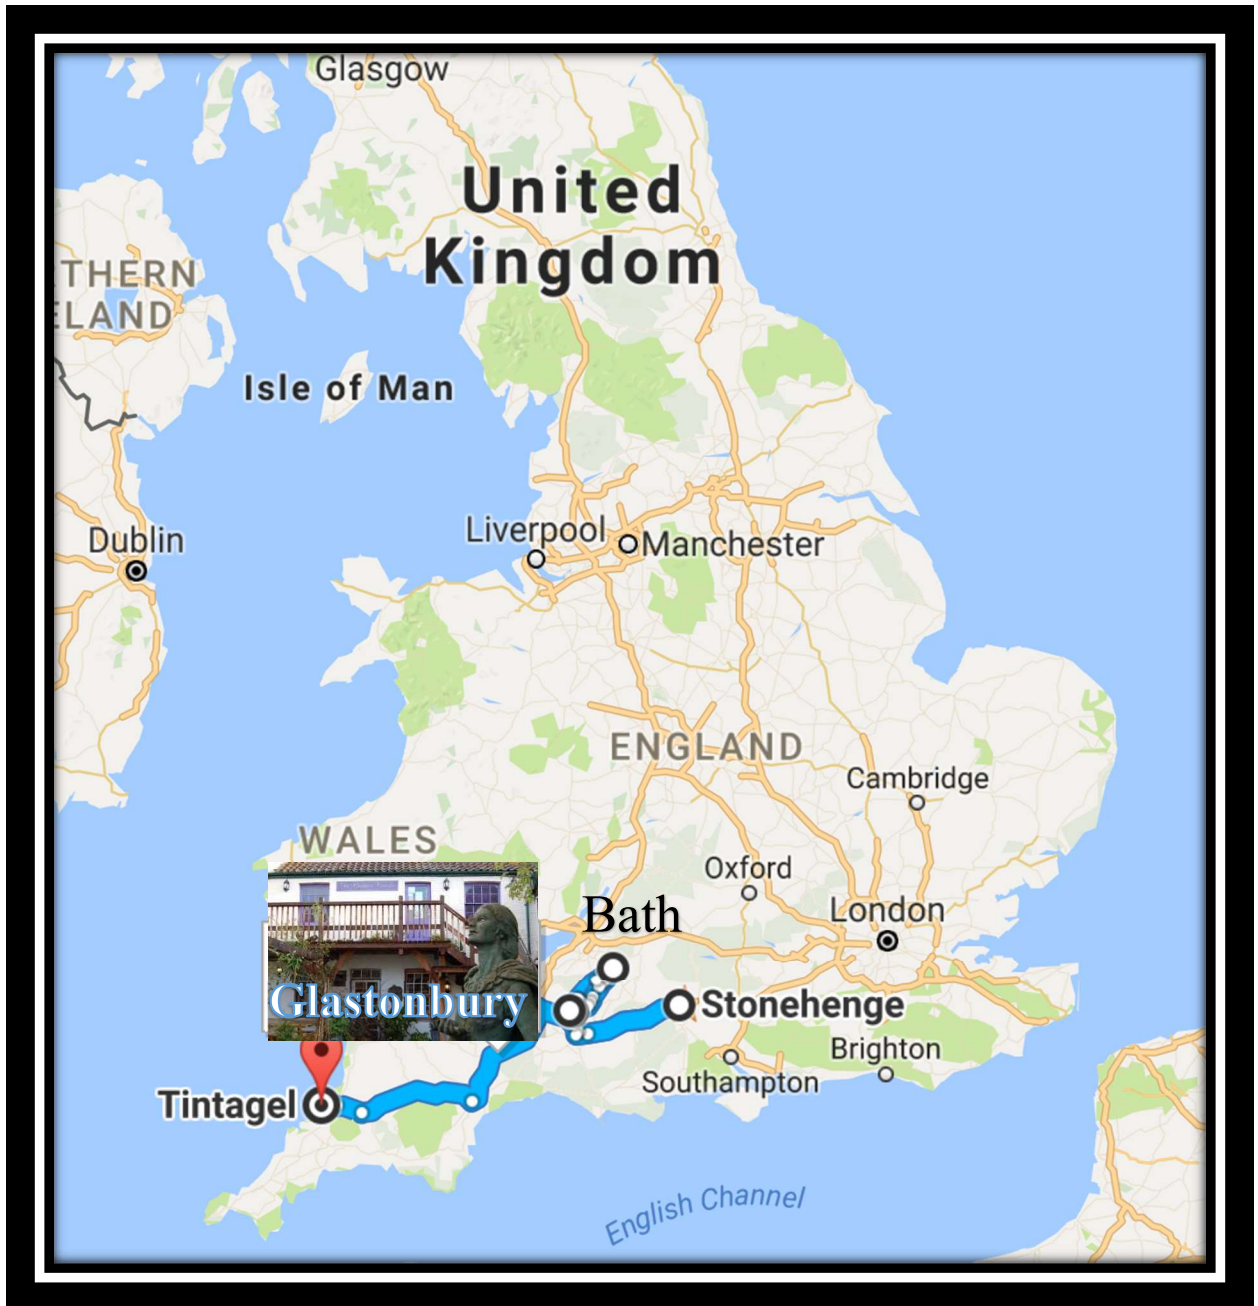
Glasgow

United Kingdom

THERN
ELAND

Isle of Man

Dublin

Liverpool
Manchester

ENGLAND

Cambridge

WALES

Oxford

Bath

London

Glastonbury

Stonehenge

Brighton

Southampton

Tintagel

English Channel